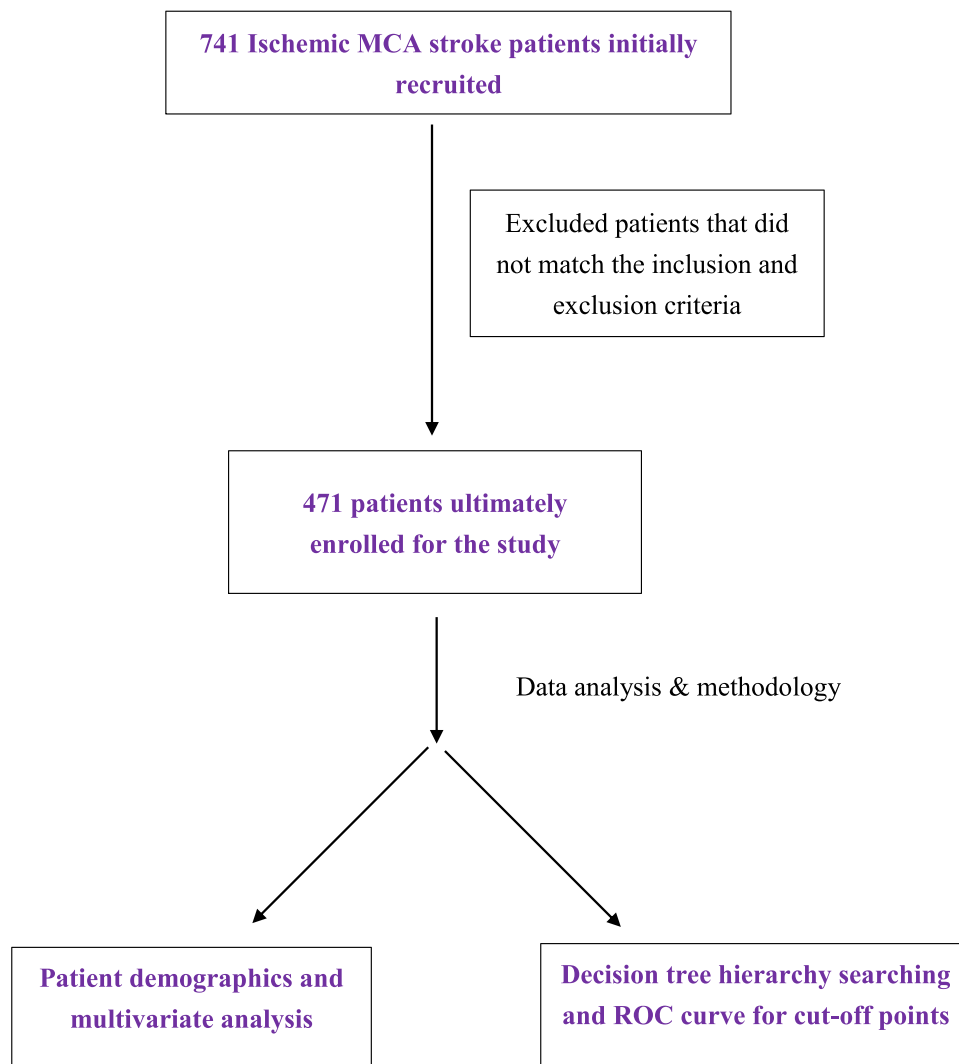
741 Ischemic MCA stroke patients initially recruited

Excluded patients that did not match the inclusion and exclusion criteria

471 patients ultimately enrolled for the study

Data analysis & methodology

Patient demographics and multivariate analysis

Decision tree hierarchy searching and ROC curve for cut-off points